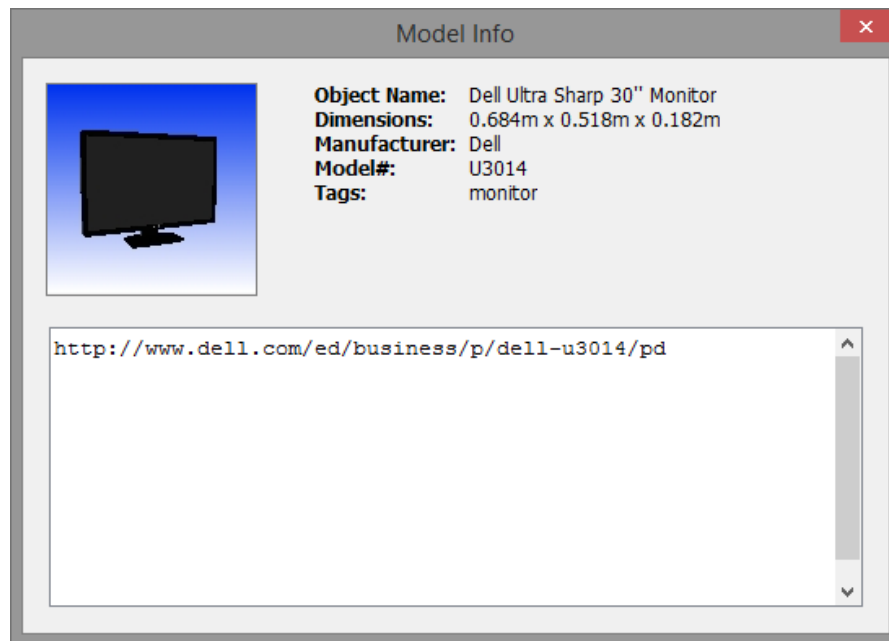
Model Info

| | |
|---|---|
| **Object Name:** | Dell Ultra Sharp 30'' Monitor |
| **Dimensions:** | 0.684m x 0.518m x 0.182m |
| **Manufacturer:** | Dell |
| **Model#:** | U3014 |
| **Tags:** | monitor |

http://www.dell.com/ed/business/p/dell-u3014/pd